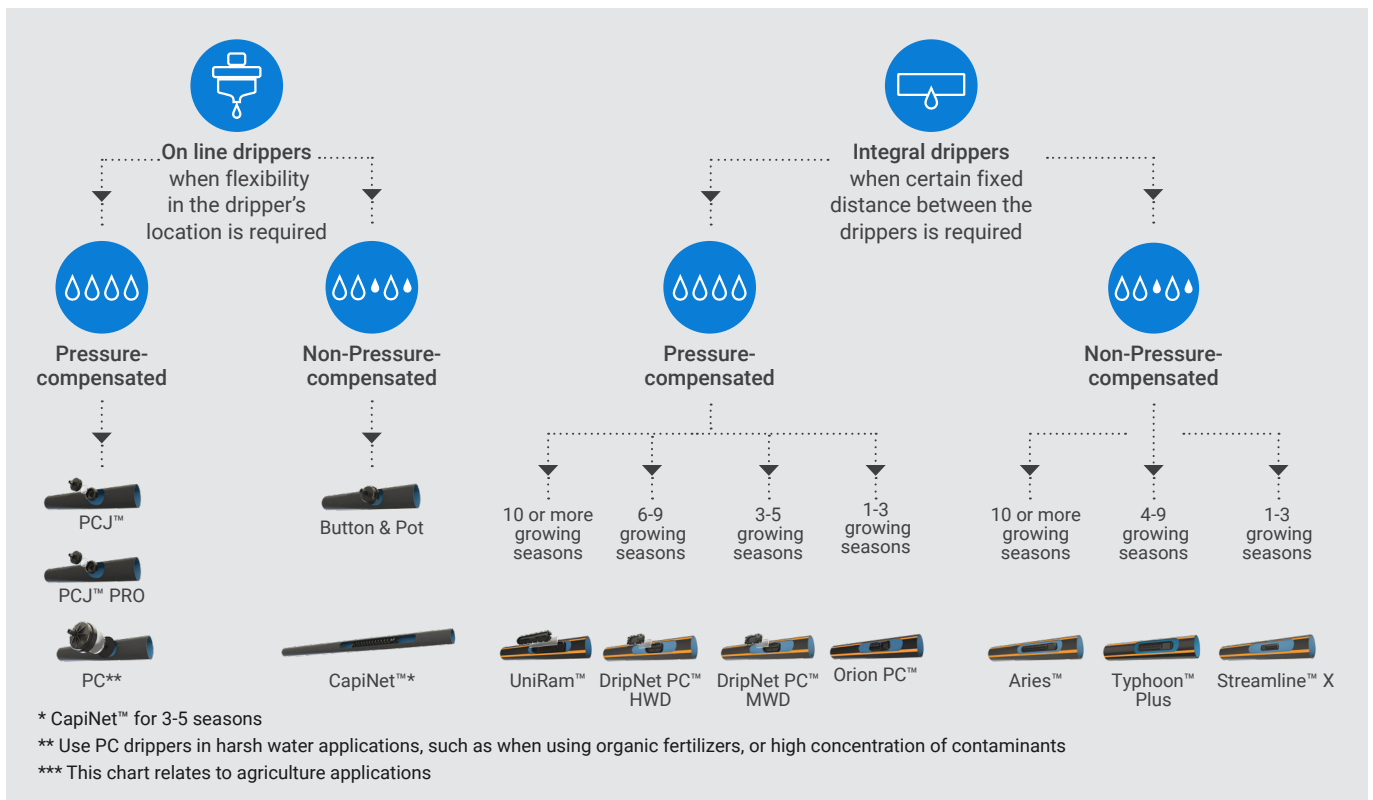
On line drippers when flexibility in the dripper's location is required

Pressure-compensated

PCJ™

PCJ™ PRO

PC**

Non-Pressure-compensated

Button & Pot

CapiNet™*

Integral drippers when certain fixed distance between the drippers is required

Pressure-compensated

10 or more growing seasons

6-9 growing seasons

3-5 growing seasons

1-3 growing seasons

UniRam™

DripNet PC™ HWD

DripNet PC™ MWD

Orion PC™

Non-Pressure-compensated

10 or more growing seasons

4-9 growing seasons

1-3 growing seasons

Aries™

Typhoon™ Plus

Streamline™ X

* CapiNet™ for 3-5 seasons

** Use PC drippers in harsh water applications, such as when using organic fertilizers, or high concentration of contaminants

*** This chart relates to agriculture applications